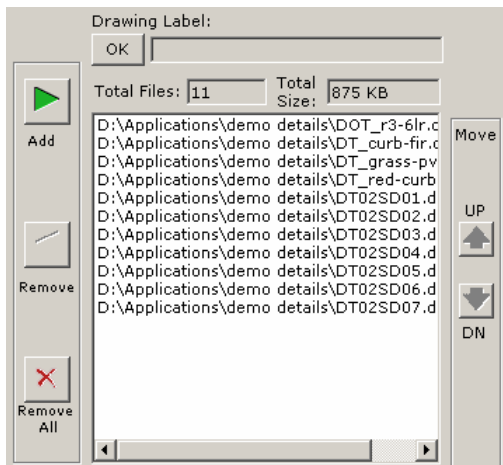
Drawing Label:

OK

Total Files: 11

Total Size: 875 KB

D:\Applications\demo details\DOT_r3-6lr.d
D:\Applications\demo details\DT_curb-fir.d
D:\Applications\demo details\DT_grass-pv
D:\Applications\demo details\DT_red-curb
D:\Applications\demo details\DT02SD01.d
D:\Applications\demo details\DT02SD02.d
D:\Applications\demo details\DT02SD03.d
D:\Applications\demo details\DT02SD04.d
D:\Applications\demo details\DT02SD05.d
D:\Applications\demo details\DT02SD06.d
D:\Applications\demo details\DT02SD07.d

Add

Remove

Remove All

Move

UP

DN